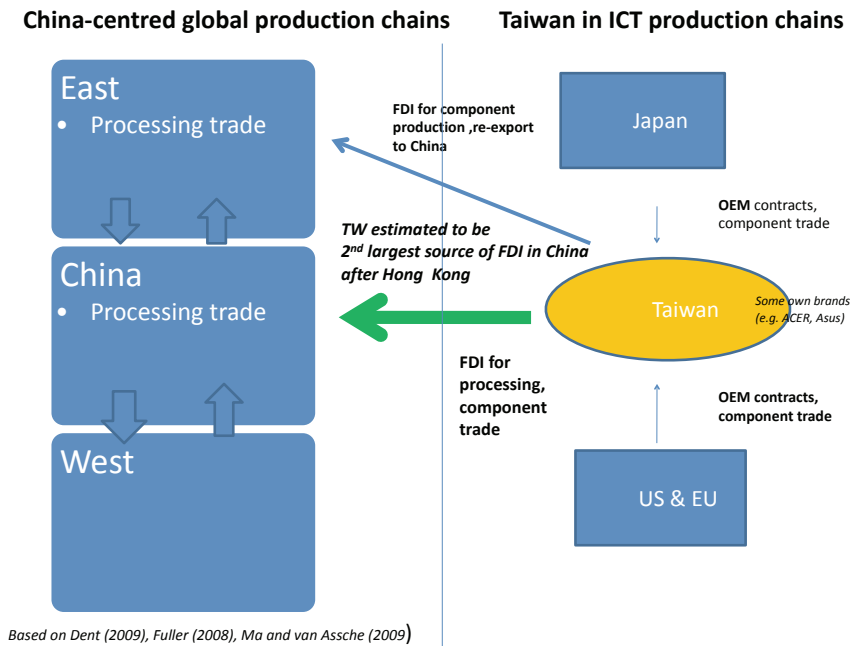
China-centred global production chains

Taiwan in ICT production chains

East
• Processing trade

China
• Processing trade

West

FDI for component production ,re-export to China

TW estimated to be $2^{nd}$ largest source of FDI in China after Hong Kong

FDI for processing, component trade

Japan

OEM contracts, component trade

Taiwan

Some own brands (e.g. ACER, Asus)

OEM contracts, component trade

US & EU

Based on Dent (2009), Fuller (2008), Ma and van Assche (2009)